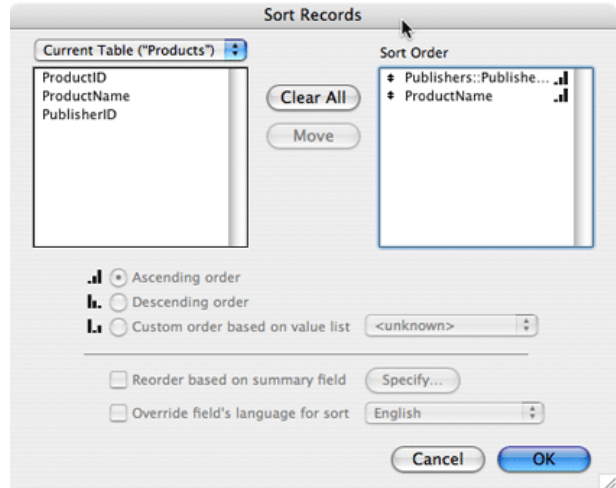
Sort Records

Current Table ("Products")

ProductID
ProductName
PublisherID

Clear All

Move

Sort Order

Publishers::Publishe...
ProductName

Ascending order

Descending order

Custom order based on value list <unknown>

Reorder based on summary field Specify...

Override field's language for sort English

Cancel OK